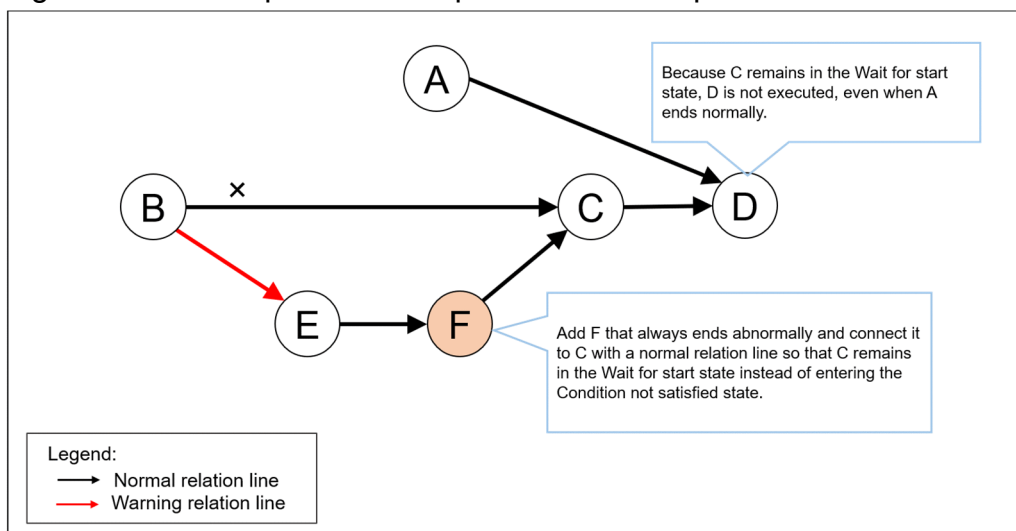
A

Because C remains in the Wait for start state, D is not executed, even when A ends normally.

B

×

C

D

E

F

Add F that always ends abnormally and connect it to C with a normal relation line so that C remains in the Wait for start state instead of entering the Condition not satisfied state.

Legend:
Normal relation line
Warning relation line